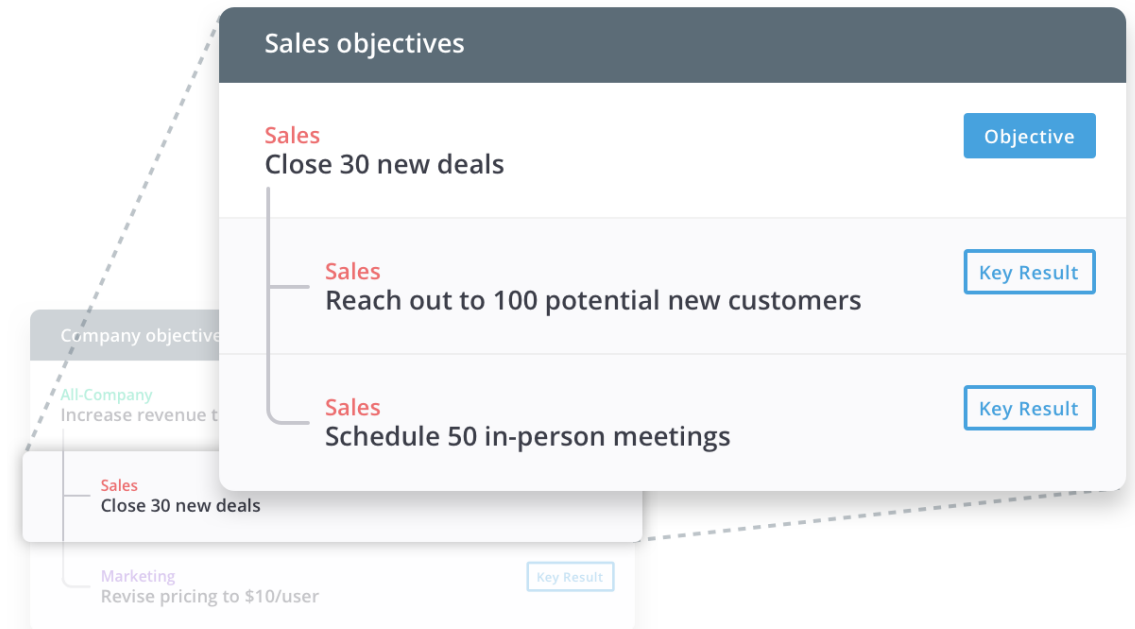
Sales objectives

Sales
Close 30 new deals

Objective

Sales
Reach out to 100 potential new customers

Key Result

Sales
Schedule 50 in-person meetings

Key Result

Company objective

All-Company
Increase revenue t

Sales
Close 30 new deals

Marketing
Revise pricing to $10/user

Key Result